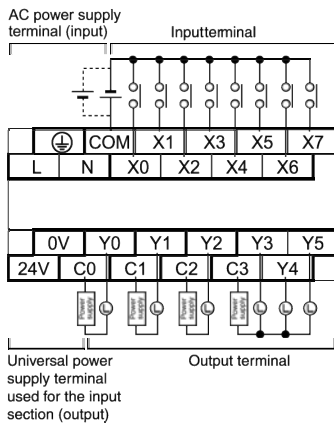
AC power supply terminal (input)

Inputterminal

⏚ COM X1 X3 X5 X7

L N X0 X2 X4 X6

0V Y0 Y1 Y2 Y3 Y5

24V C0 C1 C2 C3 Y4

Power supply L

Power supply L

Power supply L

Power supply L L L

Universal power supply terminal used for the input section (output)

Output terminal